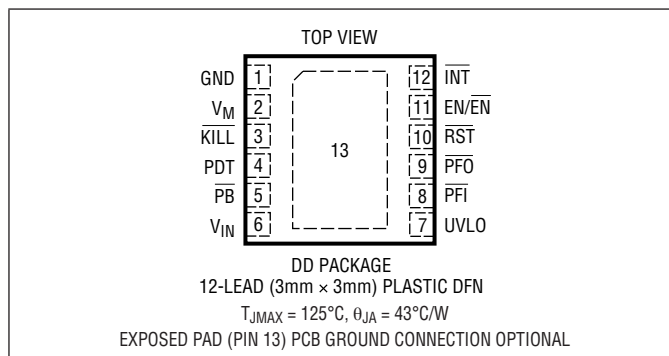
TOP VIEW

GND 1
$V_M$ 2
$\overline{KILL}$ 3
PDT 4
$\overline{PB}$ 5
$V_{IN}$ 6

13

12 $\overline{INT}$
11 EN/$\overline{EN}$
10 $\overline{RST}$
9 $\overline{PFO}$
8 $\overline{PFI}$
7 UVLO

DD PACKAGE
12-LEAD (3mm × 3mm) PLASTIC DFN

$T_{JMAX} = 125°C$, $\theta_{JA} = 43°C/W$

EXPOSED PAD (PIN 13) PCB GROUND CONNECTION OPTIONAL